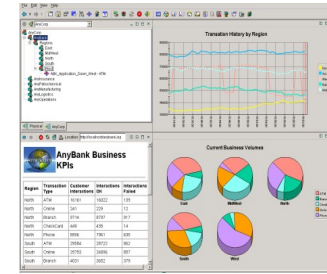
File Edit View Help

AnyCorp

AnyCorp
Regions
East
MidWest
North
South
West
Applications
AnyFinancialServices
AnyManufacturing
AnyServices

Physical

Location http://localhost/anybank.asp

AnyBank Business KPIs

| Region | Transaction Type | Customer Interactions | Interactions OK | Interactions Failed |
|---|---|---|---|---|
| North | ATM | 16161 | 16022 | 135 |
| North | Online | 241 | 229 | 12 |
| North | Branch | 8714 | 8797 | 917 |
| North | CheckCard | 449 | 435 | 14 |
| North | Phone | 8006 | 7961 | 405 |
| South | ATM | 28056 | 28722 | 862 |
| South | Online | 25752 | 24896 | 857 |
| South | Branch | 4051 | 3652 | 379 |

Transaction History by Region

Current Business Volumes

East
MidWest
North
South
West